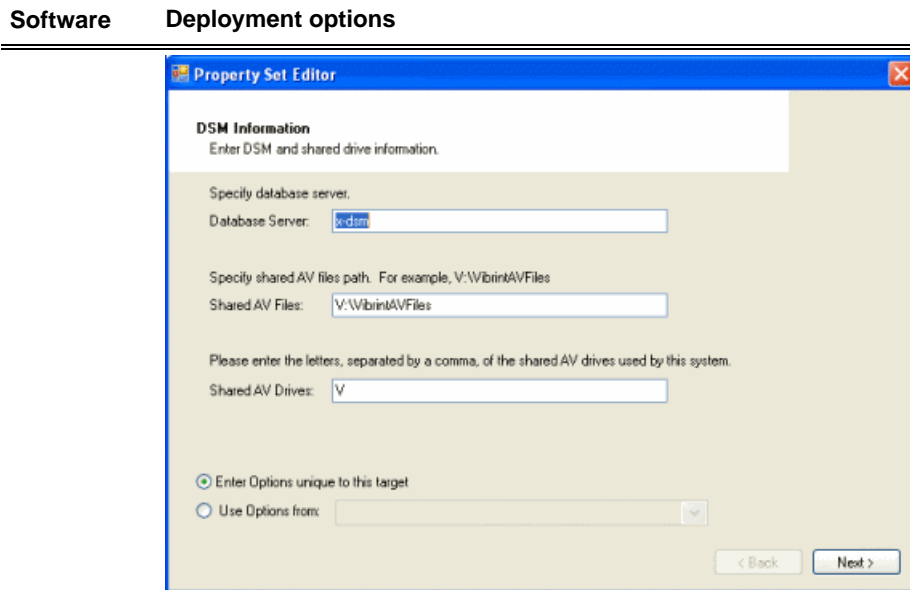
**Software** **Deployment options**

Property Set Editor

DSM Information
Enter DSM and shared drive information.

Specify database server.
Database Server: x-dsm

Specify shared AV files path. For example, V:\VibrintAVFiles
Shared AV Files: V:\VibrintAVFiles

Please enter the letters, separated by a comma, of the shared AV drives used by this system.
Shared AV Drives: V

Enter Options unique to this target
Use Options from:

< Back
Next >